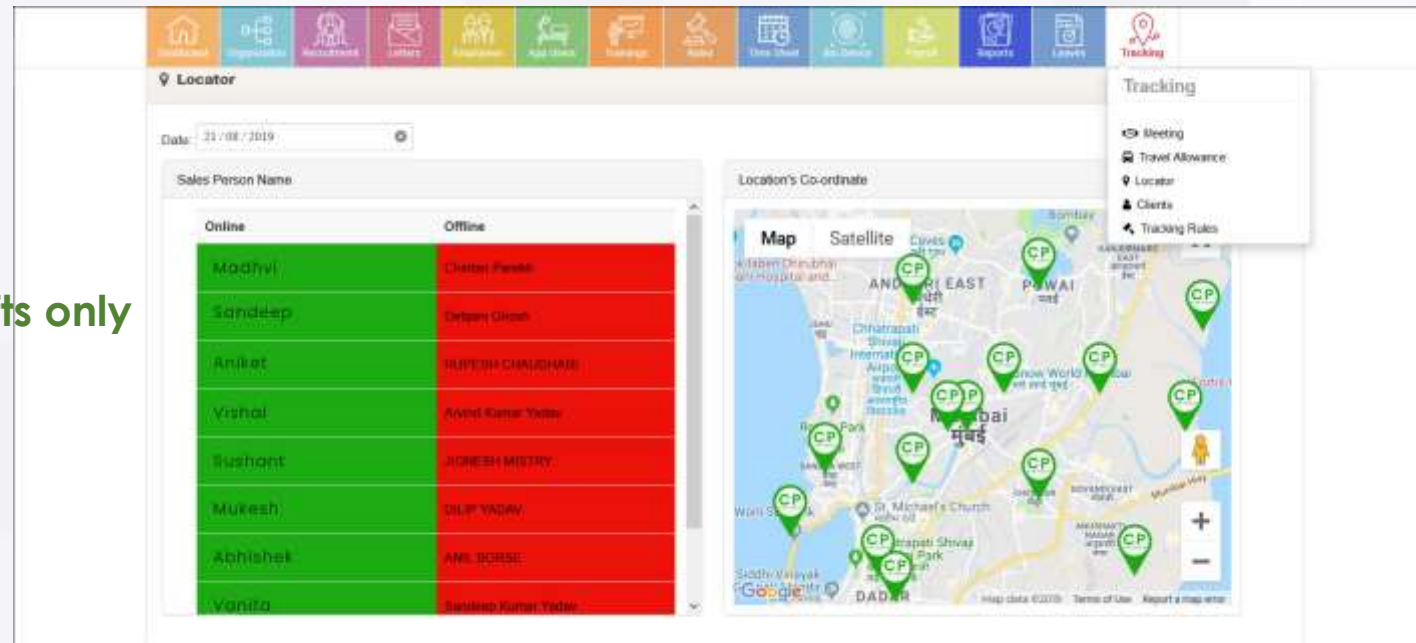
Dashboard Organization Recruitment Letters Employees App Users Trainings Roles Time Sheet Bio-Device Payroll Reports Leaves Tracking

Locator

Date: 21/08/2019

Sales Person Name

| Online | Offline |
|---|---|
| Madhvi | Chetan Parekh |
| Sandeep | Debjani Ghosh |
| Aniket | RUPESH CHAUDHARI |
| Vishal | Arvind Kumar Yadav |
| Sushant | JIGNESH MISTRY |
| Mukesh | DILIP YADAV |
| Abhishek | ANIL BORSE |
| Vanita | Sandeep Kumar Yadav |

ts only

Location's Co-ordinate

Map Satellite

Tracking

Meeting
Travel Allowance
Locator
Clients
Tracking Rules

ANDHERI EAST POWAI Chhatrapati Shivaji International Airport Mumbai मुंबई DADAR St. Michael's Church Chhatrapati Shivaji Park Bombay

CP CP CP CP CP CP CP CP CP CP CP CP CP CP CP CP

Google Map data ©2019 Terms of Use Report a map error